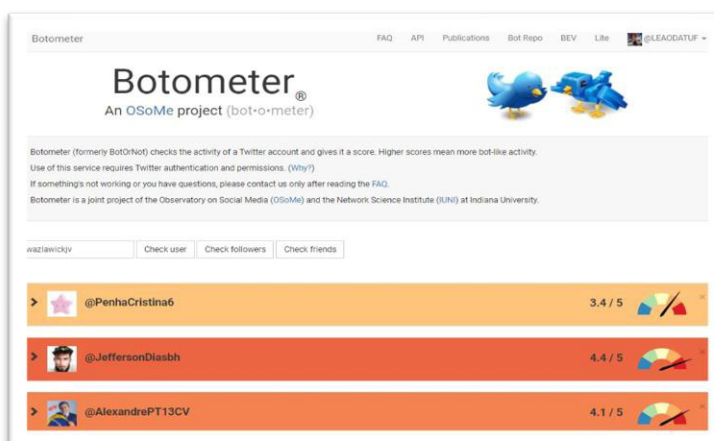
Botometer

FAQ API Publications Bot Repo BEV Lite @LEAODATUF

Botometer®
An OSoMe project (bot·o·meter)

Botometer (formerly BotOrNot) checks the activity of a Twitter account and gives it a score. Higher scores mean more bot-like activity.
Use of this service requires Twitter authentication and permissions. (Why?)
If something's not working or you have questions, please contact us only after reading the FAQ.
Botometer is a joint project of the Observatory on Social Media (OSoMe) and the Network Science Institute (IUNI) at Indiana University.

wazlawickjv Check user Check followers Check friends

@PenhaCristina6 3.4 / 5

@JeffersonDiasbh 4.4 / 5

@AlexandrePT13CV 4.1 / 5